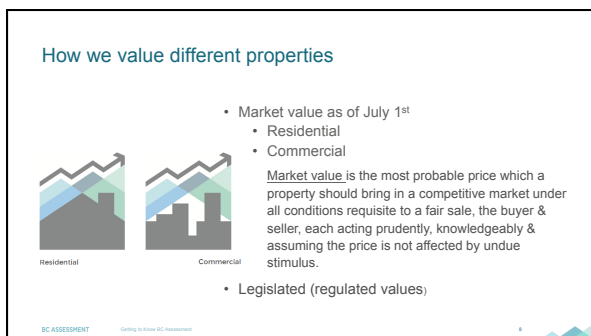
How we value different properties

• Market value as of July 1st
  • Residential
  • Commercial

Market value is the most probable price which a property should bring in a competitive market under all conditions requisite to a fair sale, the buyer & seller, each acting prudently, knowledgeably & assuming the price is not affected by undue stimulus.

Residential

Commercial

• Legislated (regulated values)

BC ASSESSMENT

Getting to Know BC Assessment

6